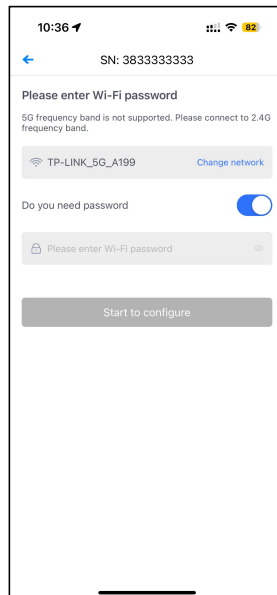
10:36

82

SN: 3833333333

Please enter Wi-Fi password

5G frequency band is not supported. Please connect to 2.4G frequency band.

TP-LINK_5G_A199

Change network

Do you need password

Please enter Wi-Fi password

Start to configure